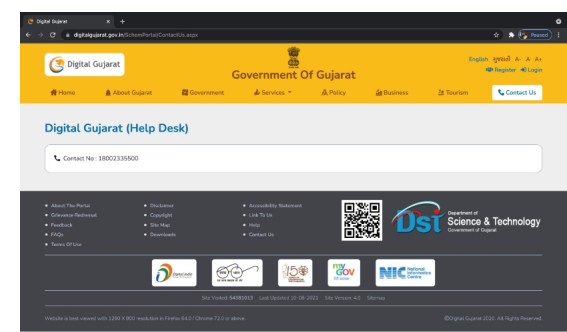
Digital Gujarat
digitalgujarat.gov.in/SchemPortal/ContactUs.aspx
Paused

Digital Gujarat
Government Of Gujarat
English ગુજરાતી A- A A+
Register Login

Home
About Gujarat
Government
Services
Policy
Business
Tourism
Contact Us

Digital Gujarat (Help Desk)

Contact No : 18002335500

About The Portal
Grievance/Testimonial
Feedback
FAQs
Terms Of Use

Disclaimer
Copyright
Site Map
Downloads

Accessibility Statement
Link To Us
Help
Contact Us

DST
Department of
Science & Technology
Government of Gujarat

Digital India
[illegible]
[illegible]
my GOV
NIC National Informatics Centre

Site Visited 54381019 Last Updated 10-08-2021 Site Version 4.0 Sitemap

Website is best viewed with 1280 X 800 resolution in Firefox 64.0 / Chrome 72.0 or above.
©Digital Gujarat 2020, All Rights Reserved